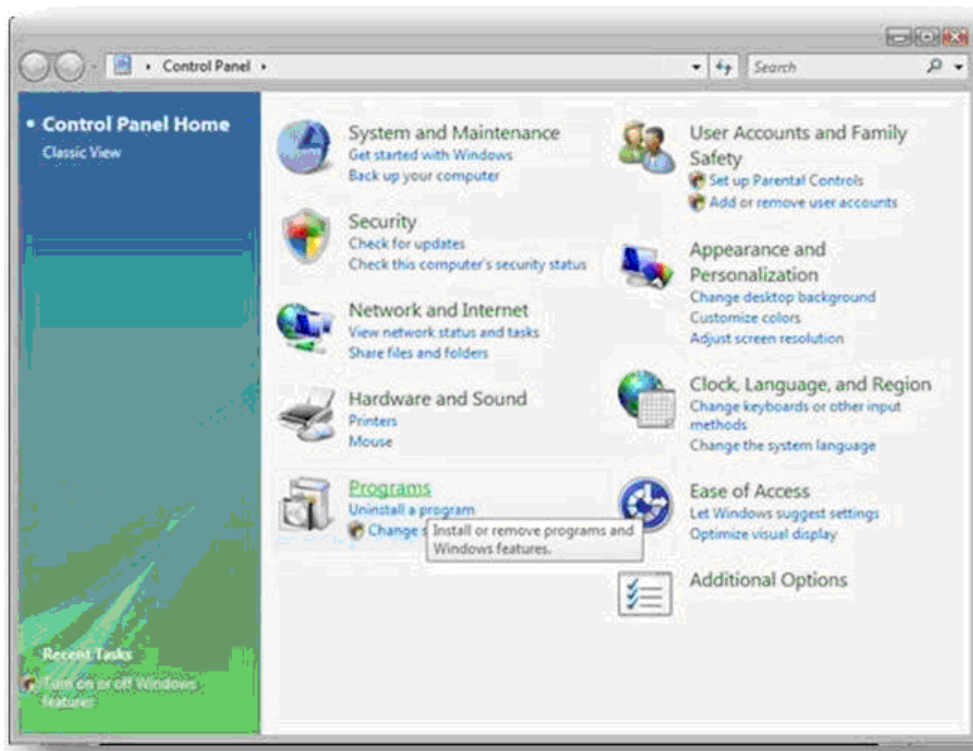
Control Panel

Search

Control Panel Home
Classic View

Recent Tasks
Turn on or off Windows features

System and Maintenance
Get started with Windows
Back up your computer

Security
Check for updates
Check this computer's security status

Network and Internet
View network status and tasks
Share files and folders

Hardware and Sound
Printers
Mouse

Programs
Uninstall a program
Change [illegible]

Install or remove programs and Windows features.

User Accounts and Family Safety
Set up Parental Controls
Add or remove user accounts

Appearance and Personalization
Change desktop background
Customize colors
Adjust screen resolution

Clock, Language, and Region
Change keyboards or other input methods
Change the system language

Ease of Access
Let Windows suggest settings
Optimize visual display

Additional Options